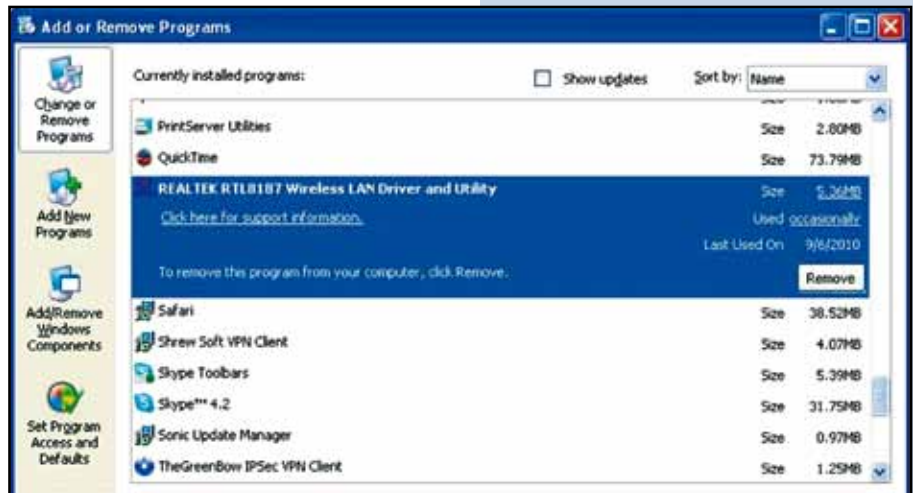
Add or Remove Programs

Change or Remove Programs

Add New Programs

Add/Remove Windows Components

Set Program Access and Defaults

Currently installed programs:

Show updates

Sort by: Name

| | | |
|---|---|---|
| PrintServer Utilities | Size | 2.80MB |
| QuickTime | Size | 73.79MB |
| REALTEK RTL8187 Wireless LAN Driver and Utility | Size | 5.26MB |
| Click here for support information. | Used | occasionally |
| | Last Used On | 9/6/2010 |
| To remove this program from your computer, click Remove. | | Remove |
| Safari | Size | 38.52MB |
| Shrew Soft VPN Client | Size | 4.07MB |
| Skype Toolbars | Size | 5.39MB |
| Skype™ 4.2 | Size | 31.75MB |
| Sonic Update Manager | Size | 0.97MB |
| TheGreenBow IPSec VPN Client | Size | 1.25MB |